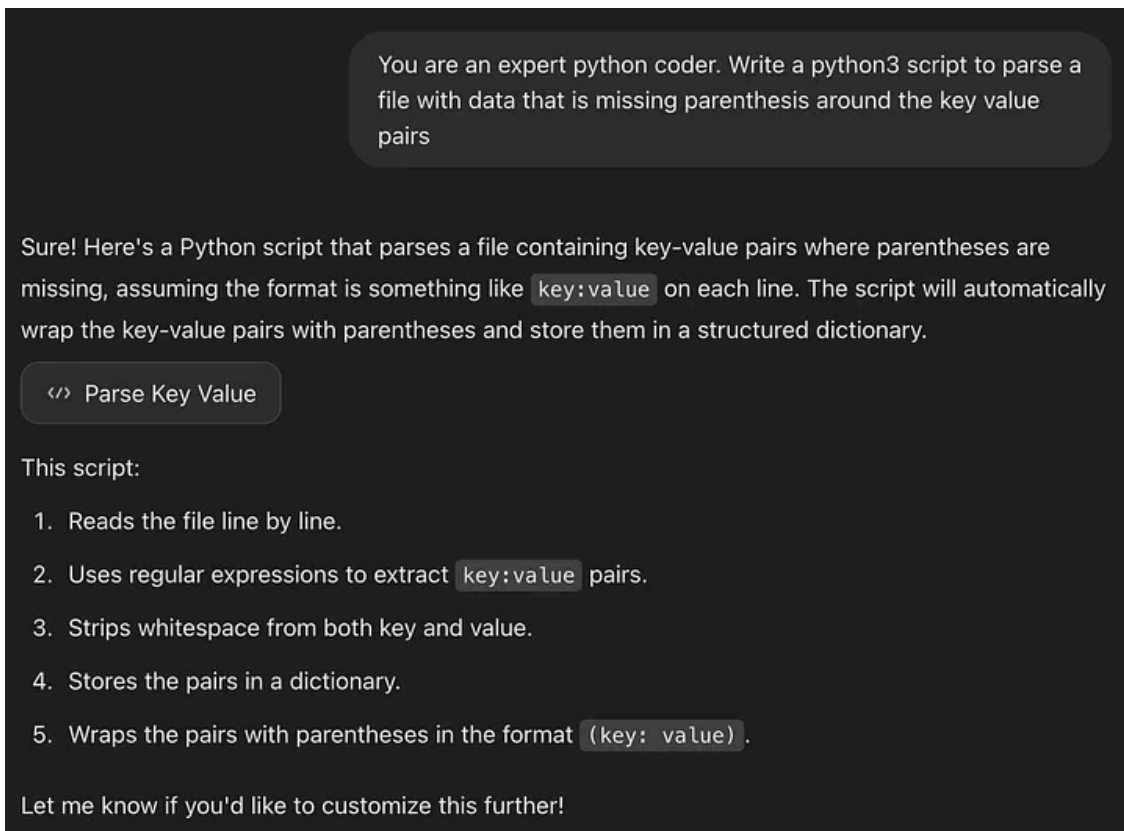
You are an expert python coder. Write a python3 script to parse a file with data that is missing parenthesis around the key value pairs

Sure! Here's a Python script that parses a file containing key-value pairs where parentheses are missing, assuming the format is something like key:value on each line. The script will automatically wrap the key-value pairs with parentheses and store them in a structured dictionary.

</> Parse Key Value

This script:

1. Reads the file line by line.
2. Uses regular expressions to extract key:value pairs.
3. Strips whitespace from both key and value.
4. Stores the pairs in a dictionary.
5. Wraps the pairs with parentheses in the format (key: value).

Let me know if you'd like to customize this further!